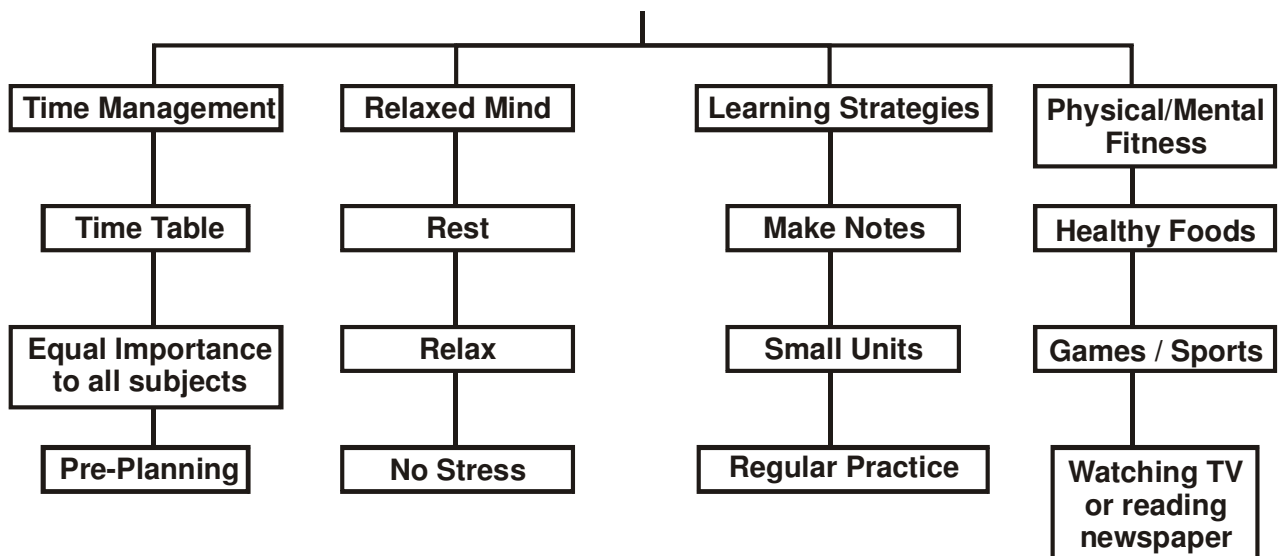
Time Management

Time Table

Equal Importance to all subjects

Pre-Planning

Relaxed Mind

Rest

Relax

No Stress

Learning Strategies

Make Notes

Small Units

Regular Practice

Physical/Mental Fitness

Healthy Foods

Games / Sports

Watching TV or reading newspaper